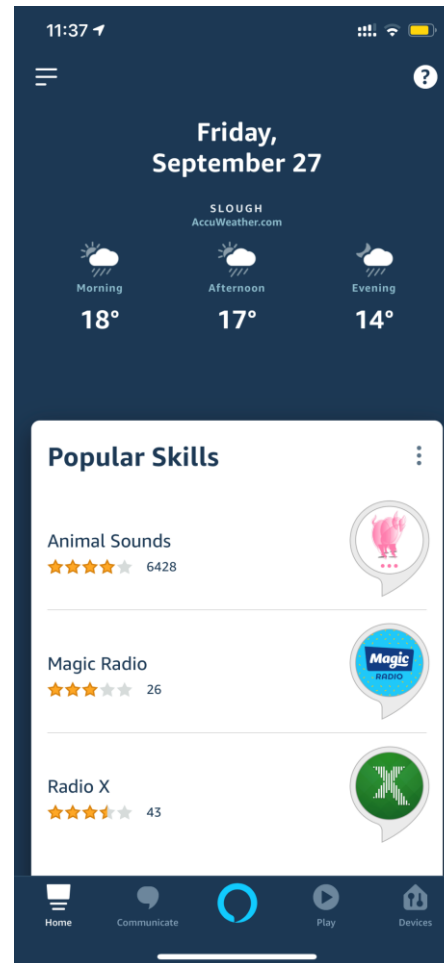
11:37

?

Friday,
September 27

SLOUGH
AccuWeather.com

Morning
18°

Afternoon
17°

Evening
14°

Popular Skills

Animal Sounds
6428

Magic Radio
26

Magic
RADIO

Radio X
43

X

Home
Communicate
Play
Devices